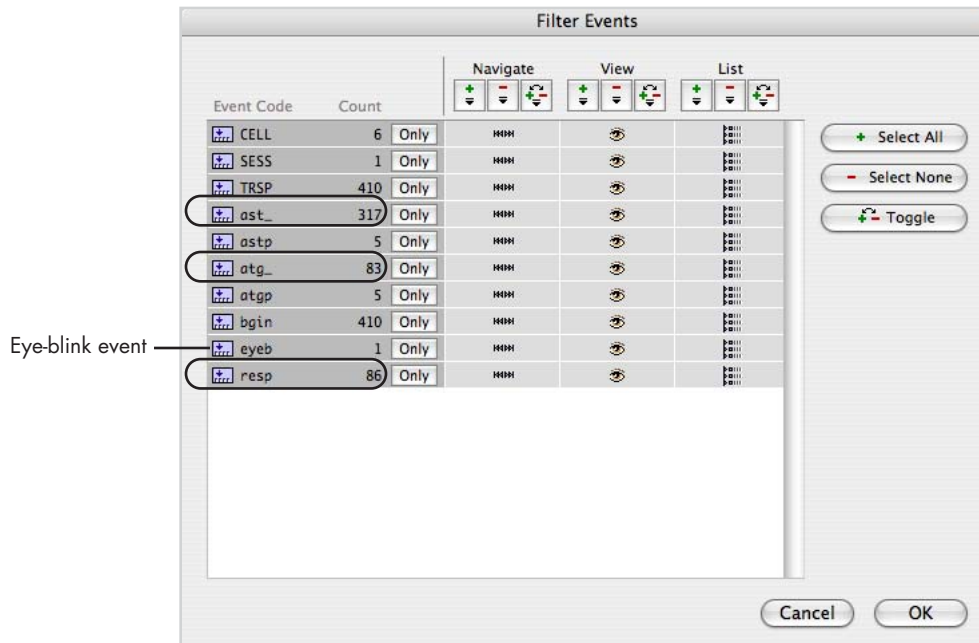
Filter Events

| Event Code | Count | | Navigate | View | List |
|---|---|---|---|---|---|
| CELL | 6 | Only | | | |
| SESS | 1 | Only | | | |
| TRSP | 410 | Only | | | |
| ast_ | 317 | Only | | | |
| astp | 5 | Only | | | |
| atg_ | 83 | Only | | | |
| atgp | 5 | Only | | | |
| bgin | 410 | Only | | | |
| eyeb | 1 | Only | | | |
| resp | 86 | Only | | | |

Eye-blink event

+ Select All
- Select None
Toggle

Cancel
OK